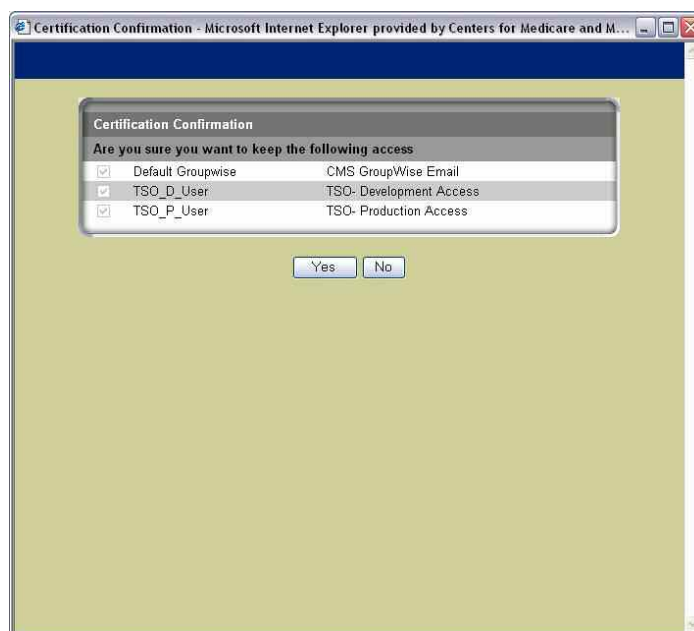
Certification Confirmation - Microsoft Internet Explorer provided by Centers for Medicare and M...

Certification Confirmation

Are you sure you want to keep the following access

| | | |
|---|---|---|
| ☑ | Default Groupwise | CMS GroupWise Email |
| ☑ | TSO_D_User | TSO- Development Access |
| ☑ | TSO_P_User | TSO- Production Access |

Yes No